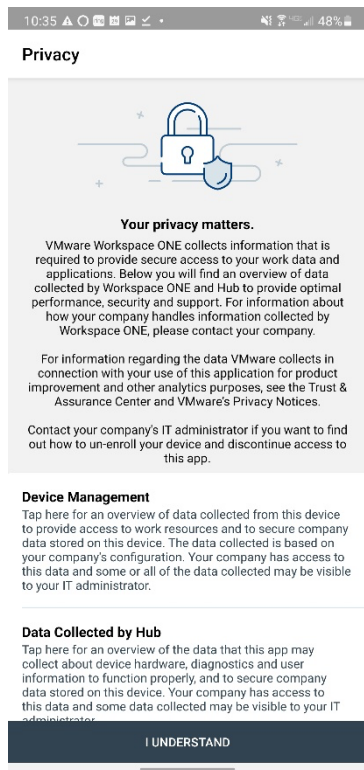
10:35 48%

Privacy

Your privacy matters.

VMware Workspace ONE collects information that is required to provide secure access to your work data and applications. Below you will find an overview of data collected by Workspace ONE and Hub to provide optimal performance, security and support. For information about how your company handles information collected by Workspace ONE, please contact your company.

For information regarding the data VMware collects in connection with your use of this application for product improvement and other analytics purposes, see the Trust & Assurance Center and VMware's Privacy Notices.

Contact your company's IT administrator if you want to find out how to un-enroll your device and discontinue access to this app.

Device Management

Tap here for an overview of data collected from this device to provide access to work resources and to secure company data stored on this device. The data collected is based on your company's configuration. Your company has access to this data and some or all of the data collected may be visible to your IT administrator.

Data Collected by Hub

Tap here for an overview of the data that this app may collect about device hardware, diagnostics and user information to function properly, and to secure company data stored on this device. Your company has access to this data and some data collected may be visible to your IT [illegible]

I UNDERSTAND